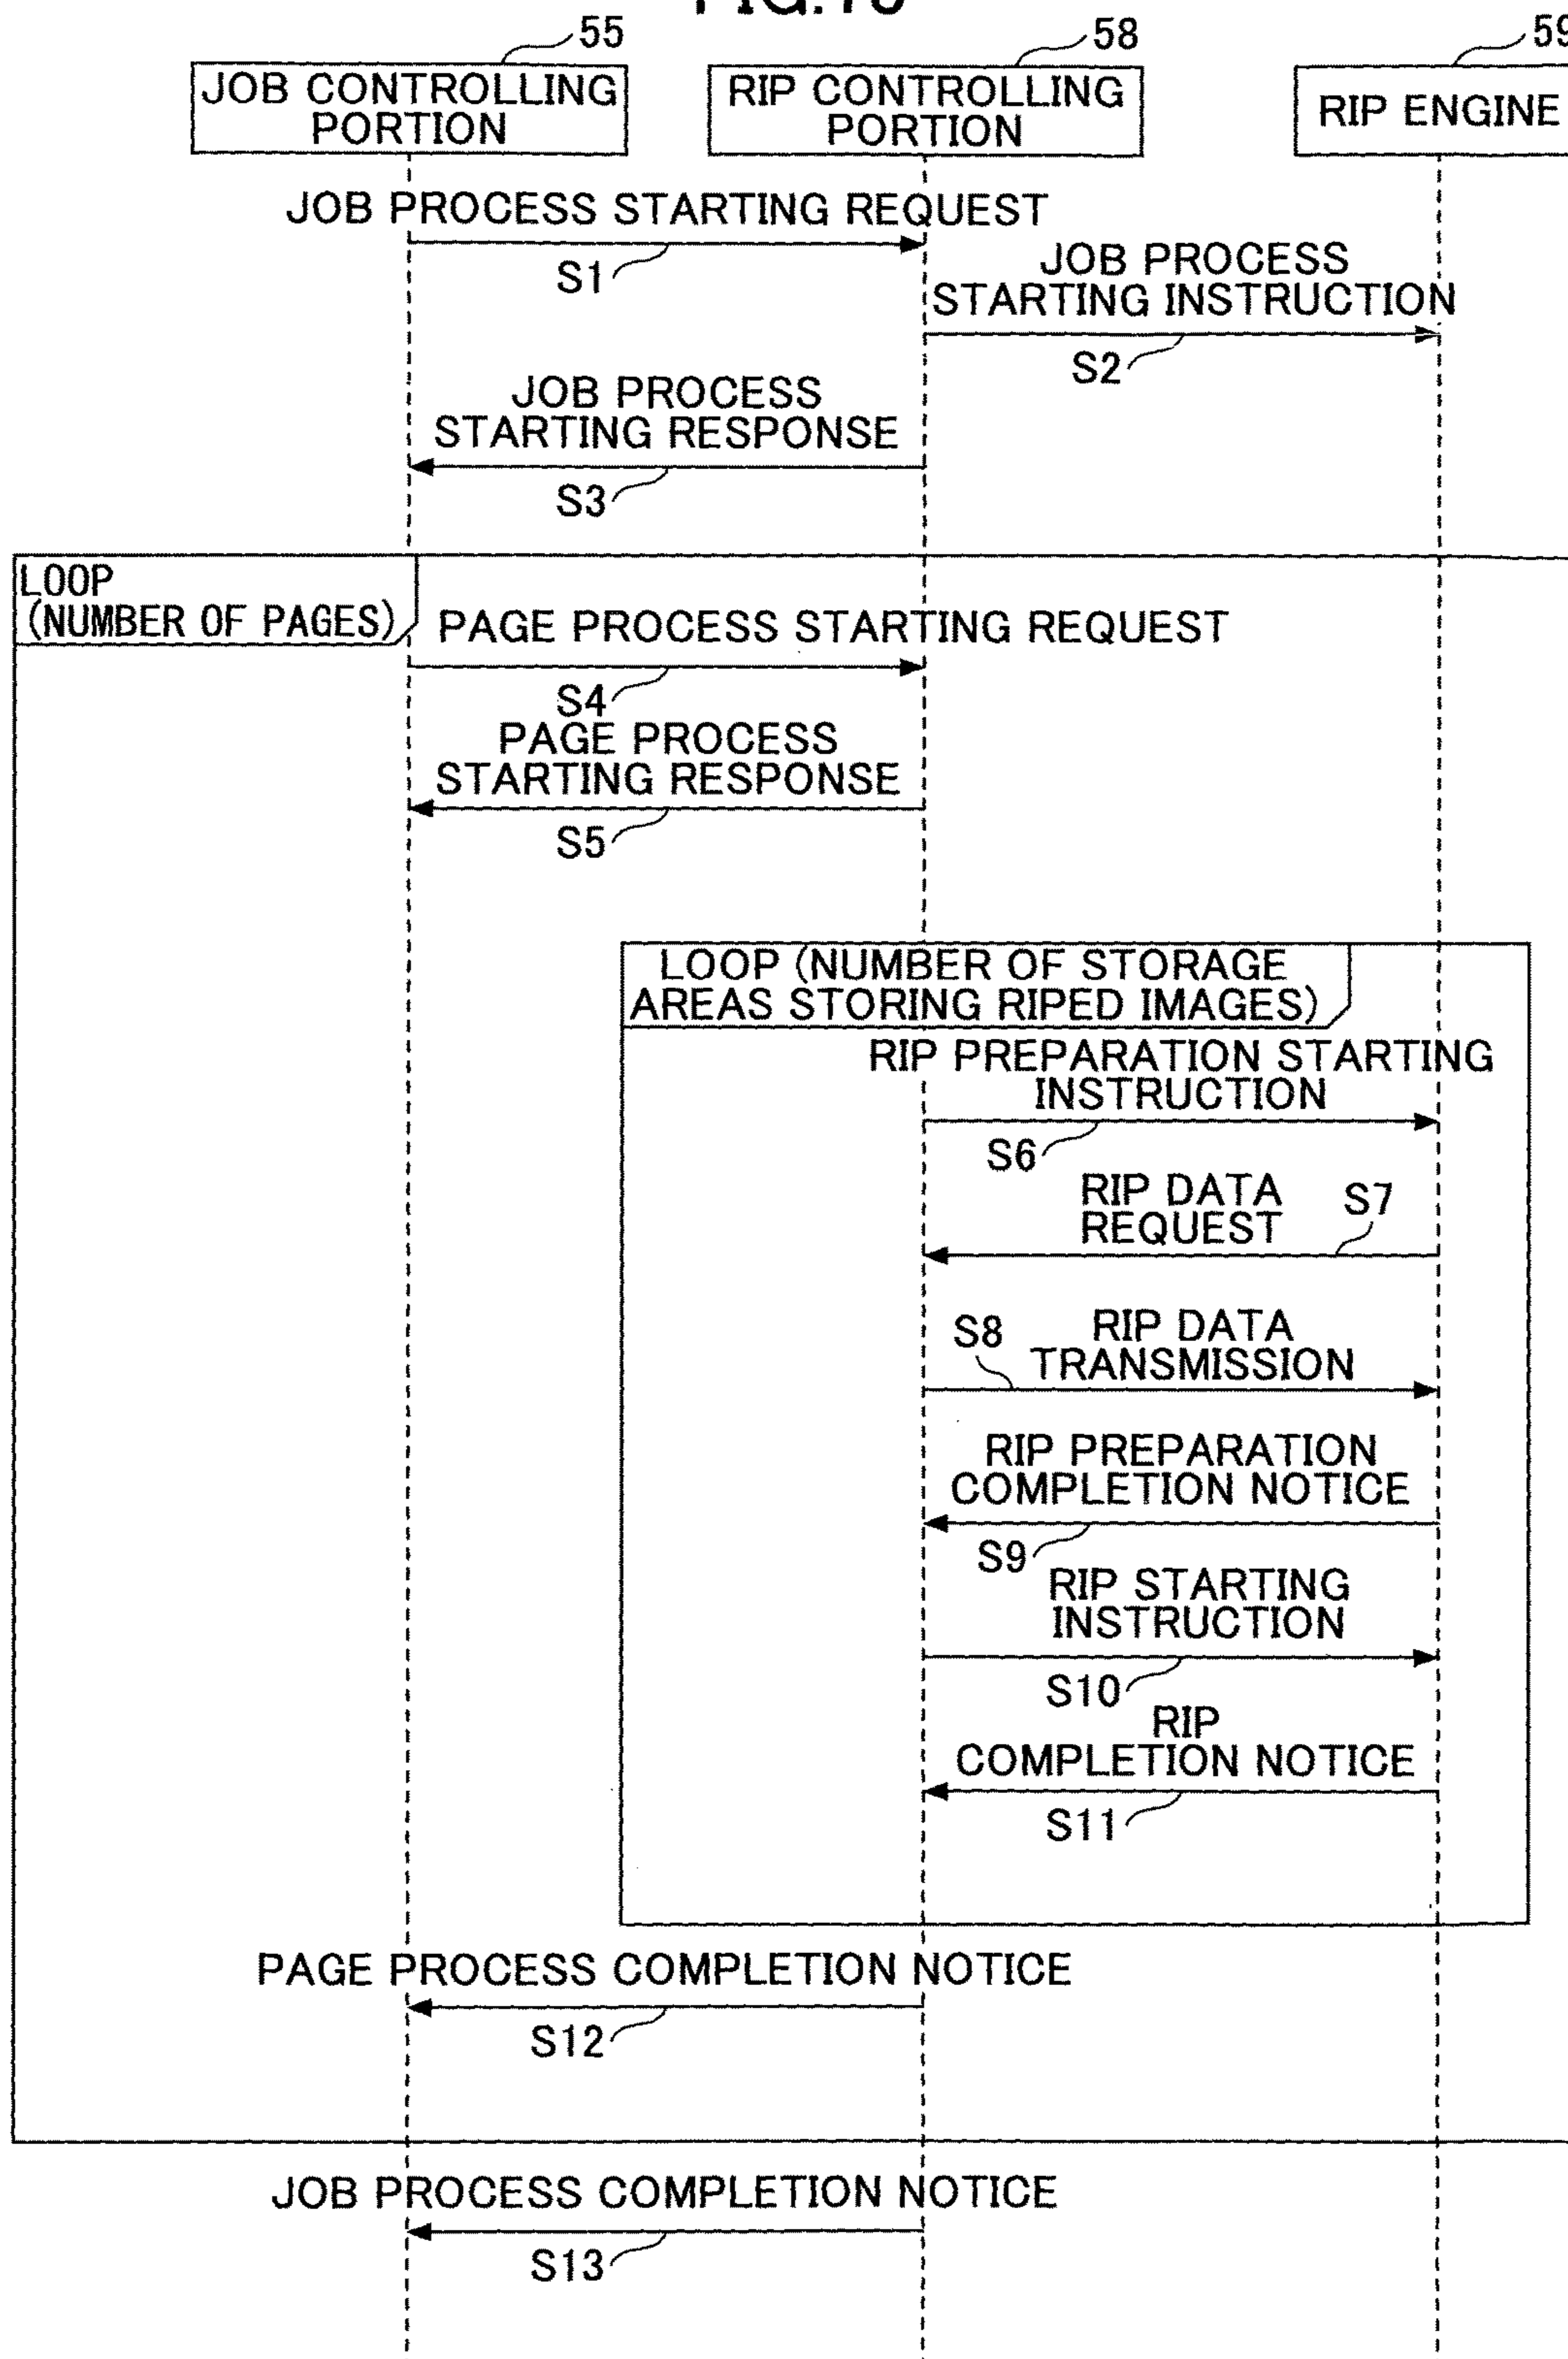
55
JOB CONTROLLING PORTION

58
RIP CONTROLLING PORTION

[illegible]
RIP ENGINE

JOB PROCESS STARTING REQUEST
S1
JOB PROCESS STARTING INSTRUCTION
S2
JOB PROCESS STARTING RESPONSE
S3

LOOP (NUMBER OF PAGES)
PAGE PROCESS STARTING REQUEST
S4
PAGE PROCESS STARTING RESPONSE
S5

LOOP (NUMBER OF STORAGE AREAS STORING RIPED IMAGES)
RIP PREPARATION STARTING INSTRUCTION
S6
RIP DATA REQUEST
S7
S8
RIP DATA TRANSMISSION
RIP PREPARATION COMPLETION NOTICE
S9
RIP STARTING INSTRUCTION
S10
RIP COMPLETION NOTICE
S11

PAGE PROCESS COMPLETION NOTICE
S12

JOB PROCESS COMPLETION NOTICE
S13